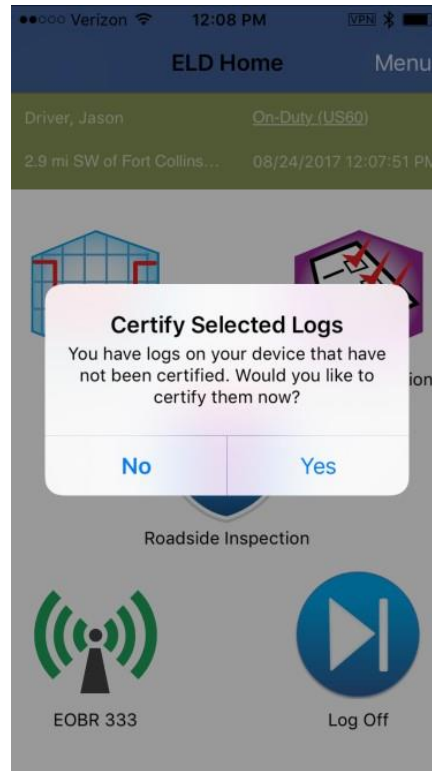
●●○○○ Verizon 12:08 PM VPN

ELD Home Menu

Driver, Jason On-Duty (US60)

2.9 mi SW of Fort Collins... 08/24/2017 12:07:51 PM

Certify Selected Logs

You have logs on your device that have not been certified. Would you like to certify them now?

No Yes

ion

Roadside Inspection

EOBR 333

Log Off